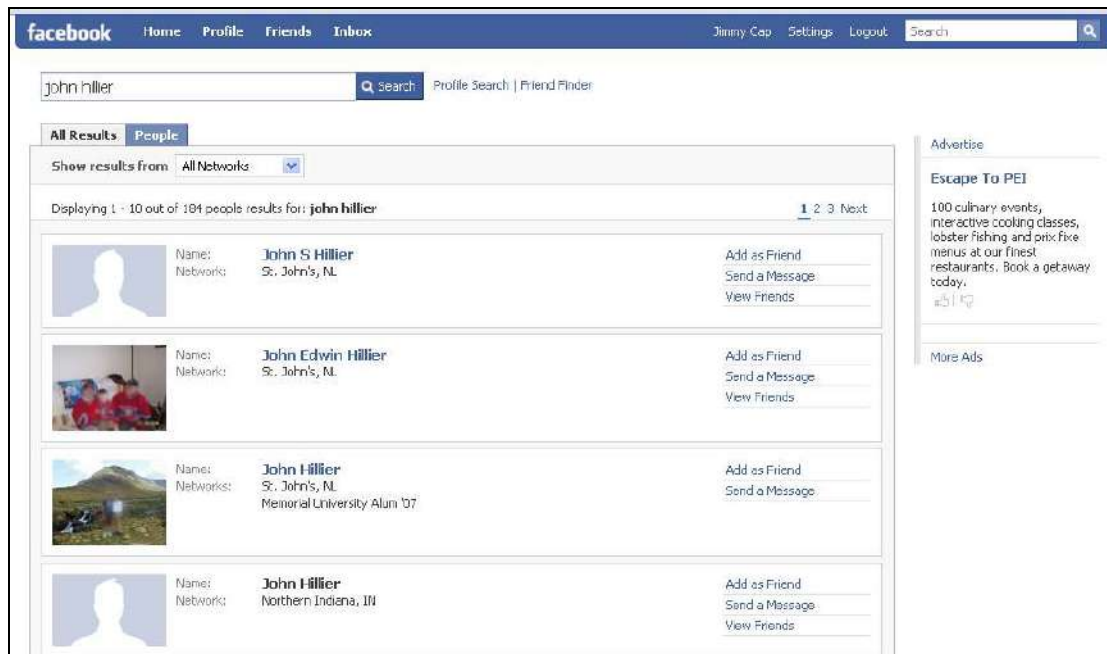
facebook Home Profile Friends Inbox

Jimmy Cap Settings Logout Search

john hillier
Search
Profile Search | Friend Finder

All Results People

Show results from All Networks

Displaying 1 - 10 out of 184 people results for: john hillier

1 2 3 Next

Name: John S Hillier
Network: St. John's, NL

Add as Friend
Send a Message
View Friends

Name: John Edwin Hillier
Network: St. John's, NL

Add as Friend
Send a Message
View Friends

Name: John Hillier
Networks: St. John's, NL
Memorial University Alum '07

Add as Friend
Send a Message

Name: John Hillier
Network: Northern Indiana, IN

Add as Friend
Send a Message
View Friends

Advertise

Escape To PEI

100 culinary events, interactive cooking classes, lobster fishing and prix fixe menus at our finest restaurants. Book a getaway today.

More Ads